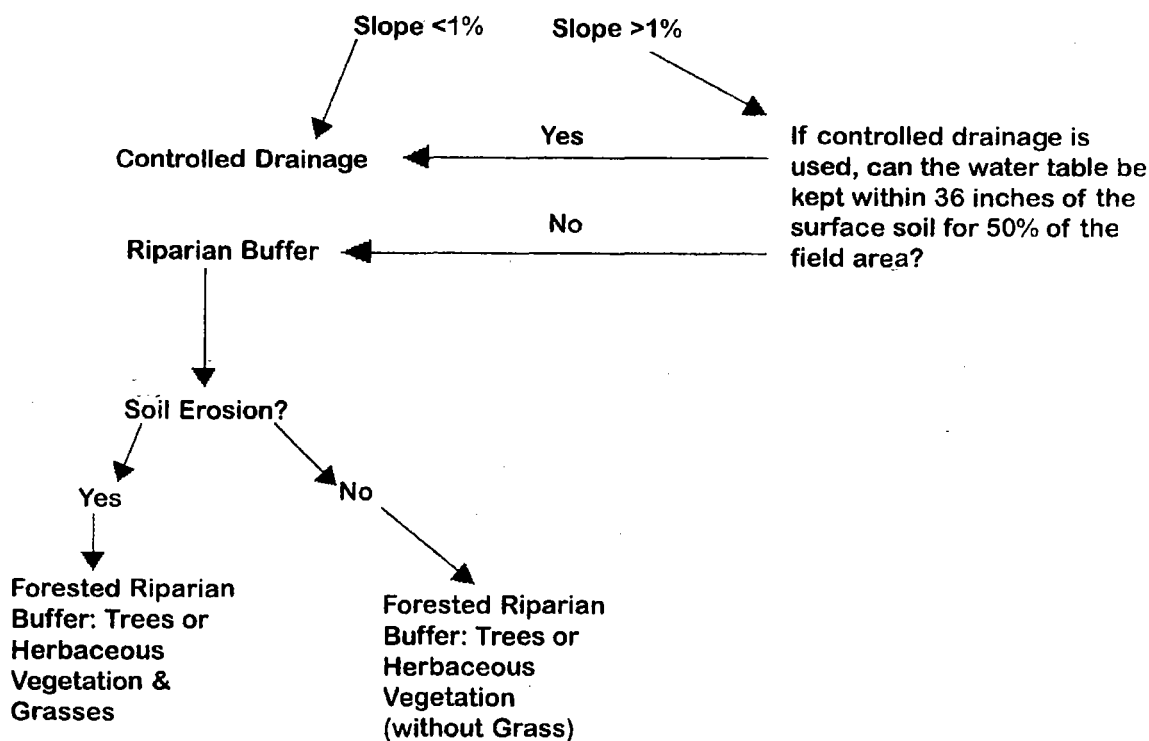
Slope <1%

Slope >1%

Controlled Drainage

Yes

If controlled drainage is used, can the water table be kept within 36 inches of the surface soil for 50% of the field area?

No

Riparian Buffer

Soil Erosion?

Yes

No

Forested Riparian Buffer: Trees or Herbaceous Vegetation & Grasses

Forested Riparian Buffer: Trees or Herbaceous Vegetation (without Grass)